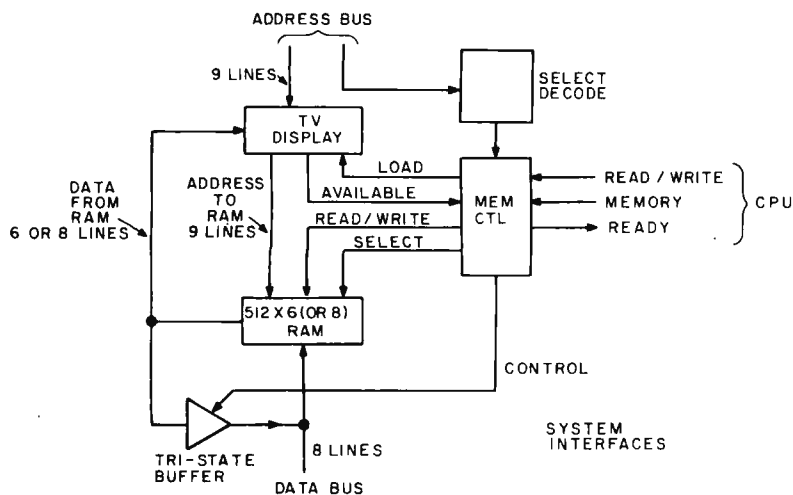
ADDRESS BUS

9 LINES

SELECT DECODE

TV DISPLAY

LOAD

AVAILABLE

MEM CTL

READ / WRITE

MEMORY

READY

CPU

DATA FROM RAM 6 OR 8 LINES

ADDRESS TO RAM 9 LINES

READ/WRITE

SELECT

512 X 6 (OR 8) RAM

CONTROL

TRI-STATE BUFFER

8 LINES

DATA BUS

SYSTEM INTERFACES